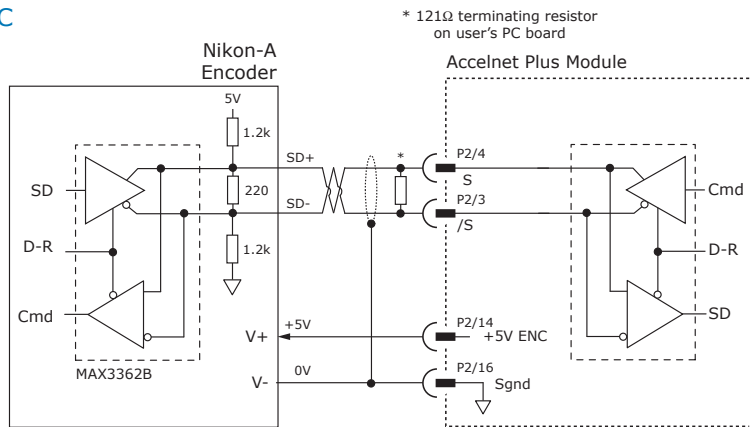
C

* 121Ω terminating resistor on user's PC board

Nikon-A Encoder

Accelnet Plus Module

5V
1.2k
220
1.2k

SD+
SD-
*

P2/4
S
P2/3
/S

SD
D-R
Cmd
MAX3362B

Cmd
D-R
SD

V+
+5V
P2/14
+5V ENC

V-
0V
P2/16
Sgnd